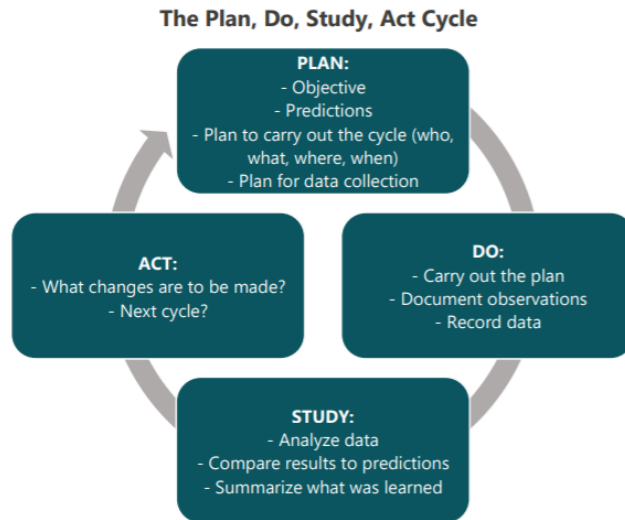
The Plan, Do, Study, Act Cycle

PLAN:
- Objective
- Predictions
- Plan to carry out the cycle (who, what, where, when)
- Plan for data collection

DO:
- Carry out the plan
- Document observations
- Record data

STUDY:
- Analyze data
- Compare results to predictions
- Summarize what was learned

ACT:
- What changes are to be made?
- Next cycle?